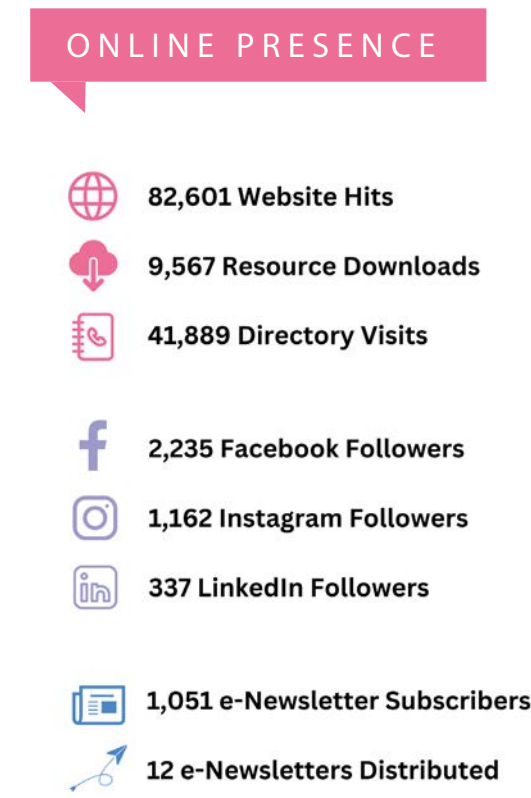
ONLINE PRESENCE

82,601 Website Hits

9,567 Resource Downloads

41,889 Directory Visits

2,235 Facebook Followers

1,162 Instagram Followers

337 LinkedIn Followers

1,051 e-Newsletter Subscribers

12 e-Newsletters Distributed